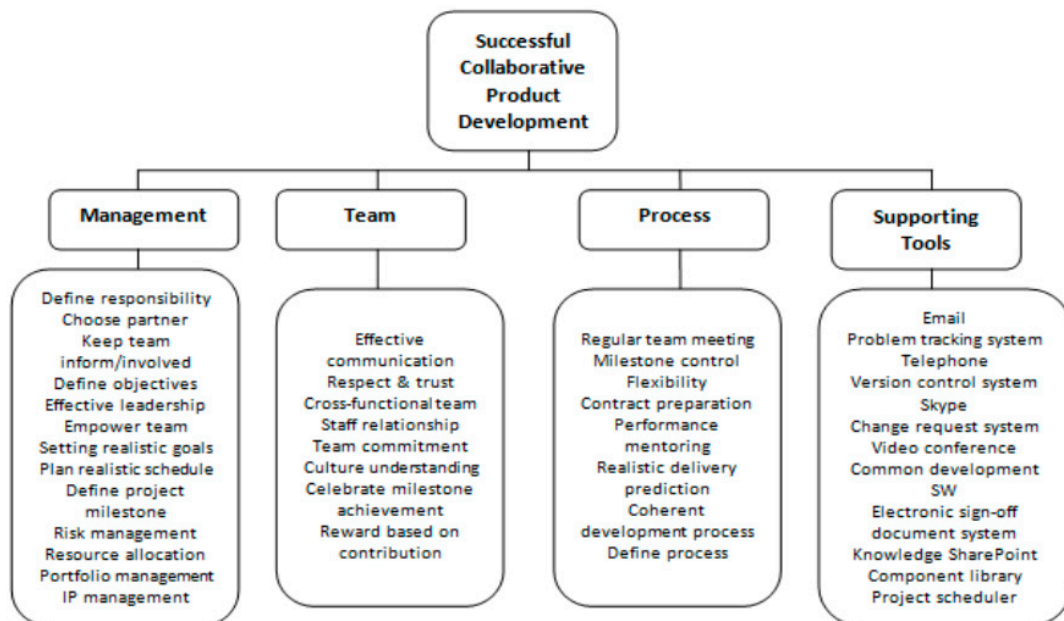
Successful Collaborative Product Development

Management

Define responsibility
Choose partner
Keep team inform/involved
Define objectives
Effective leadership
Empower team
Setting realistic goals
Plan realistic schedule
Define project milestone
Risk management
Resource allocation
Portfolio management
IP management

Team

Effective communication
Respect & trust
Cross-functional team
Staff relationship
Team commitment
Culture understanding
Celebrate milestone achievement
Reward based on contribution

Process

Regular team meeting
Milestone control
Flexibility
Contract preparation
Performance mentoring
Realistic delivery prediction
Coherent development process
Define process

Supporting Tools

Email
Problem tracking system
Telephone
Version control system
Skype
Change request system
Video conference
Common development SW
Electronic sign-off document system
Knowledge SharePoint
Component library
Project scheduler